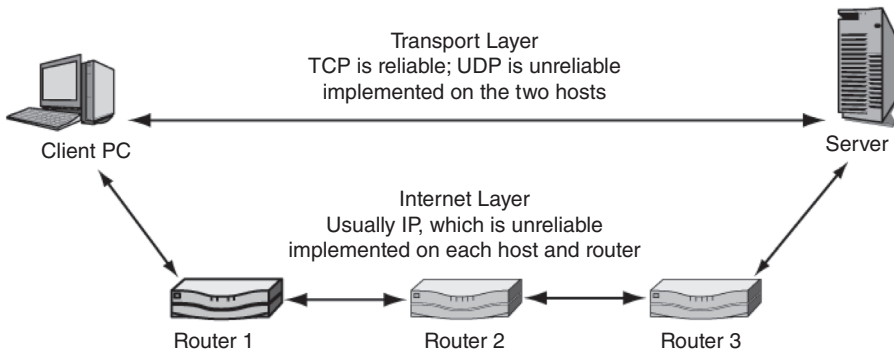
Transport Layer
TCP is reliable; UDP is unreliable
implemented on the two hosts

Client PC

Server

Internet Layer
Usually IP, which is unreliable
implemented on each host and router

Router 1

Router 2

Router 3